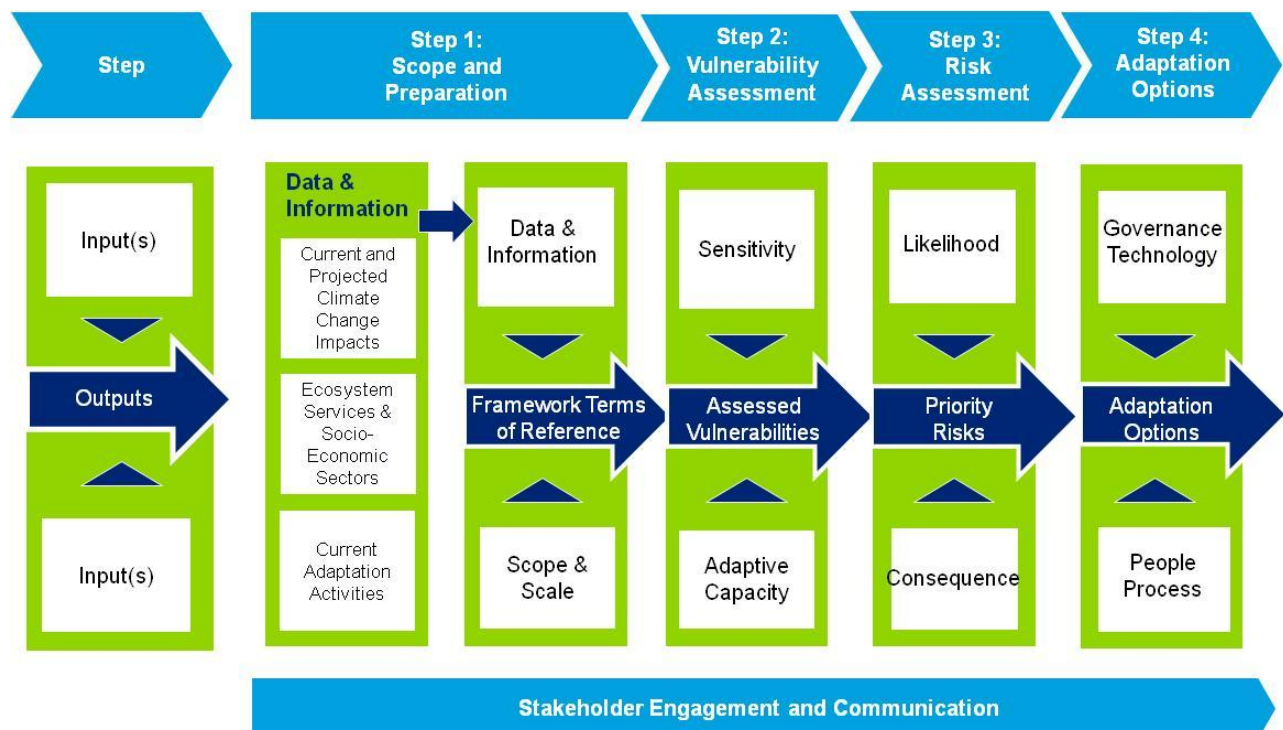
Step

Step 1: Scope and Preparation

Step 2: Vulnerability Assessment

Step 3: Risk Assessment

Step 4: Adaptation Options

Input(s)

Outputs

Input(s)

Data & Information

Current and Projected Climate Change Impacts

Ecosystem Services & Socio-Economic Sectors

Current Adaptation Activities

Data & Information

Framework Terms of Reference

Scope & Scale

Sensitivity

Assessed Vulnerabilities

Adaptive Capacity

Likelihood

Priority Risks

Consequence

Governance Technology

Adaptation Options

People Process

Stakeholder Engagement and Communication